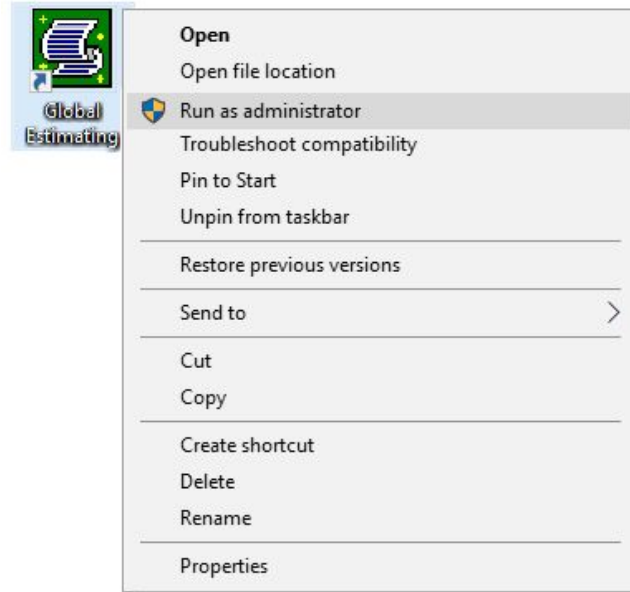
Global Estimating

Open
Open file location
Run as administrator
Troubleshoot compatibility
Pin to Start
Unpin from taskbar

Restore previous versions

Send to

Cut
Copy

Create shortcut
Delete
Rename

Properties